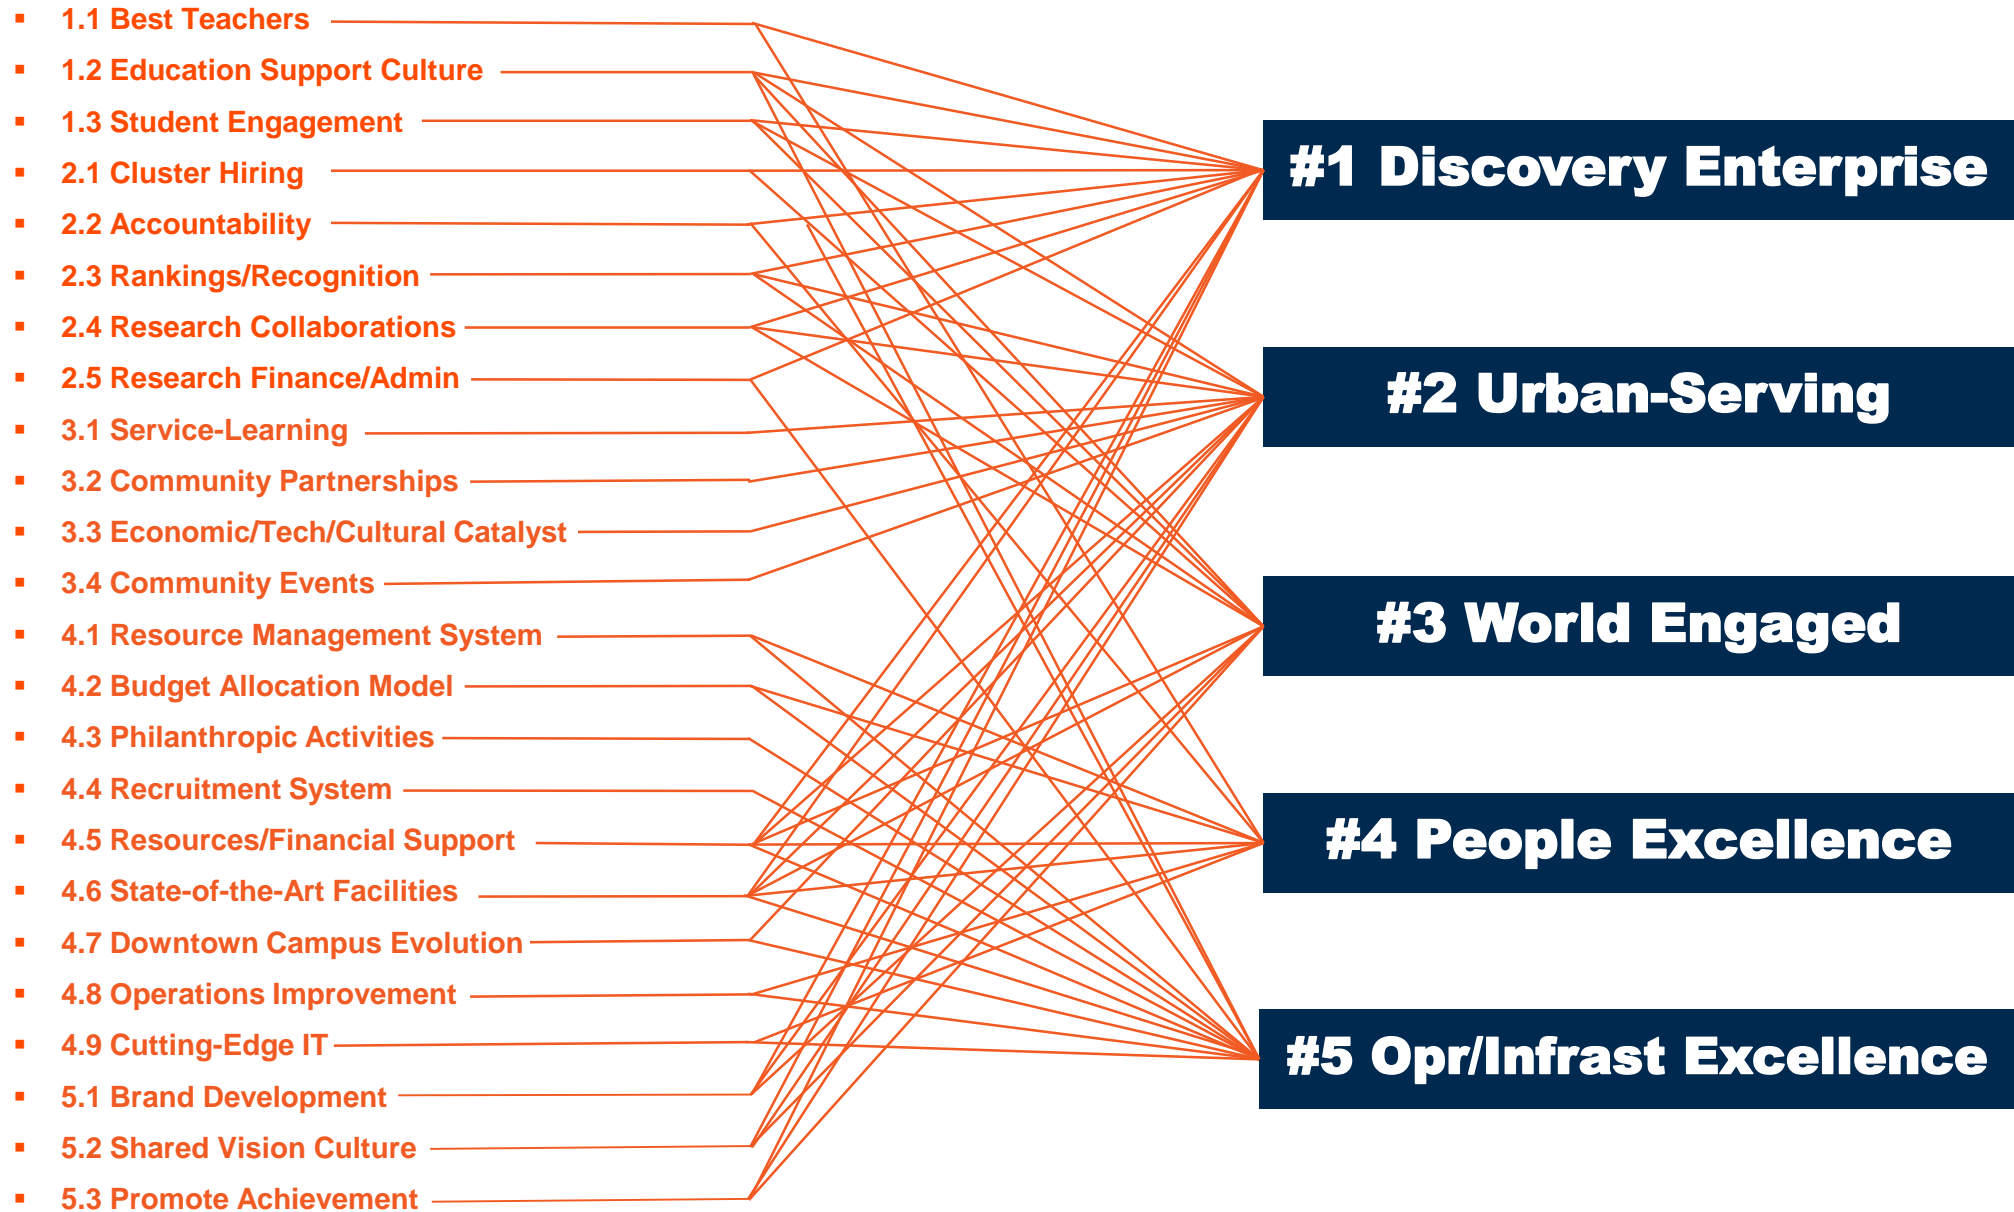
- 1.1 Best Teachers
- 1.2 Education Support Culture
- 1.3 Student Engagement
- 2.1 Cluster Hiring
- 2.2 Accountability
- 2.3 Rankings/Recognition
- 2.4 Research Collaborations
- 2.5 Research Finance/Admin
- 3.1 Service-Learning
- 3.2 Community Partnerships
- 3.3 Economic/Tech/Cultural Catalyst
- 3.4 Community Events
- 4.1 Resource Management System
- 4.2 Budget Allocation Model
- 4.3 Philanthropic Activities
- 4.4 Recruitment System
- 4.5 Resources/Financial Support
- 4.6 State-of-the-Art Facilities
- 4.7 Downtown Campus Evolution
- 4.8 Operations Improvement
- 4.9 Cutting-Edge IT
- 5.1 Brand Development
- 5.2 Shared Vision Culture
- 5.3 Promote Achievement

#1 Discovery Enterprise

#2 Urban-Serving

#3 World Engaged

#4 People Excellence

#5 Opr/Infrast Excellence